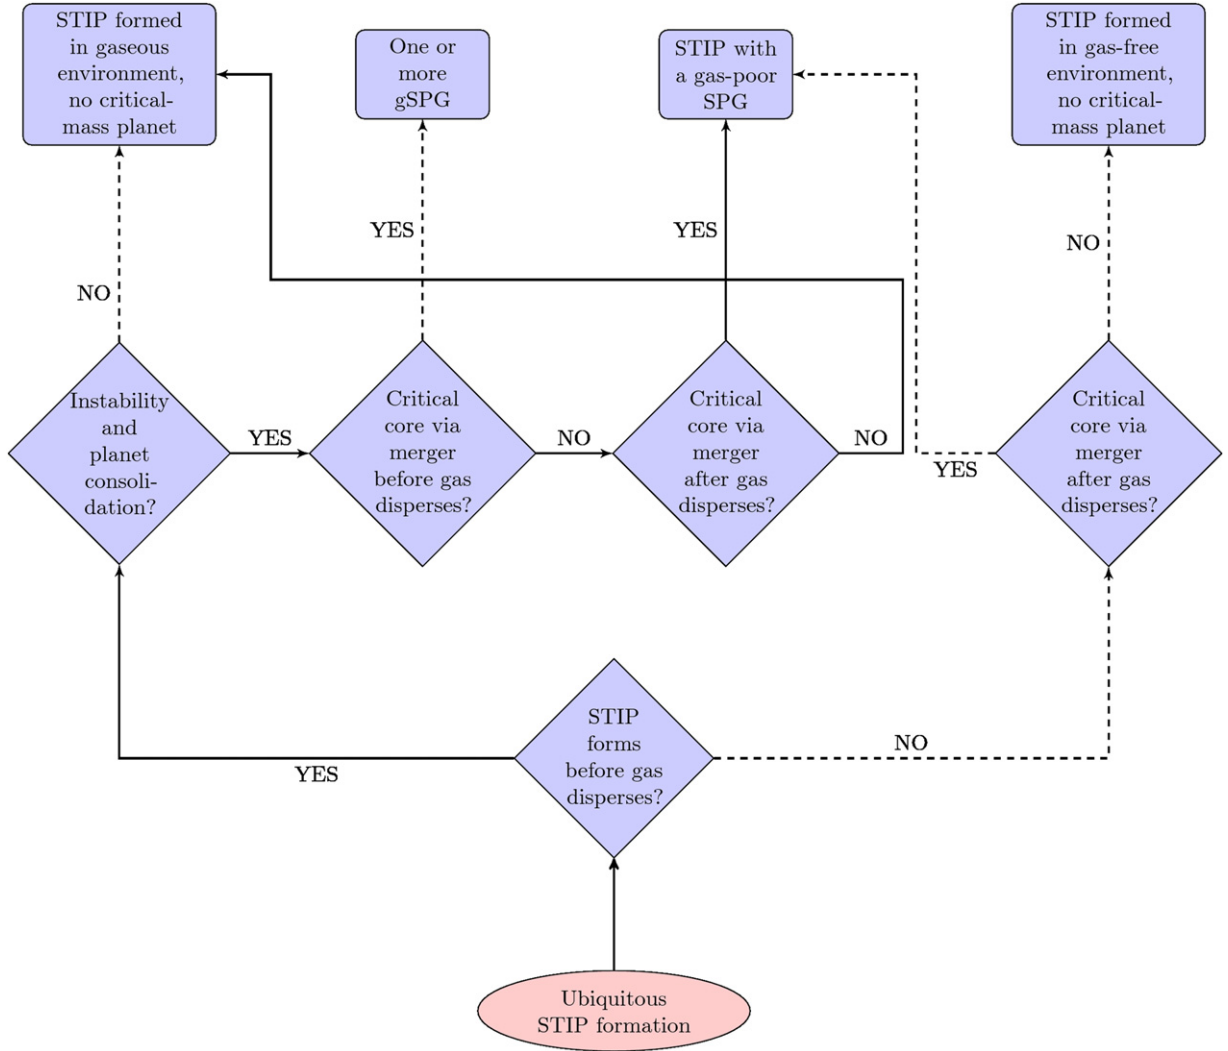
STIP formed in gaseous environment, no critical-mass planet

One or more gSPG

STIP with a gas-poor SPG

STIP formed in gas-free environment, no critical-mass planet

YES

YES

NO

NO

Instability and planet consolidation?

YES

Critical core via merger before gas disperses?

NO

Critical core via merger after gas disperses?

NO

YES

Critical core via merger after gas disperses?

STIP forms before gas disperses?

NO

YES

Ubiquitous STIP formation